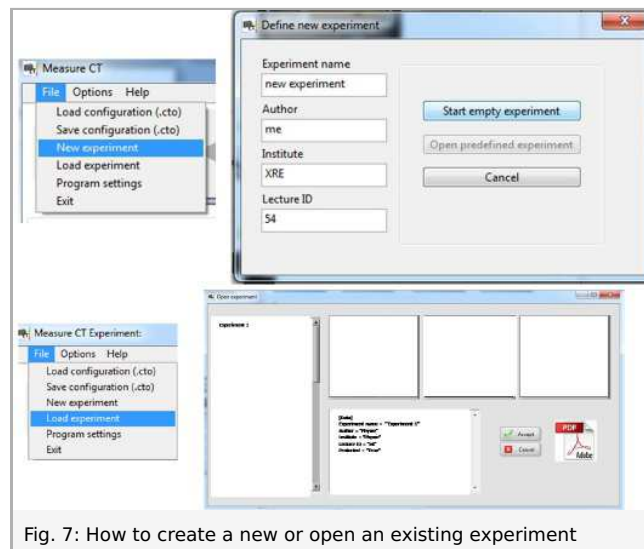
Measure CT
File Options Help
Load configuration (.cto)
Save configuration (.cto)
New experiment
Load experiment
Program settings
Exit

Define new experiment
Experiment name
new experiment
Author
me
Institute
XRE
Lecture ID
54
Start empty experiment
Open predefined experiment
Cancel

Measure CT Experiment:
File Options Help
Load configuration (.cto)
Save configuration (.cto)
New experiment
Load experiment
Program settings
Exit

Open experiment
experiment 1
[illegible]
Accept
Cancel
PDF
Adobe

Fig. 7: How to create a new or open an existing experiment